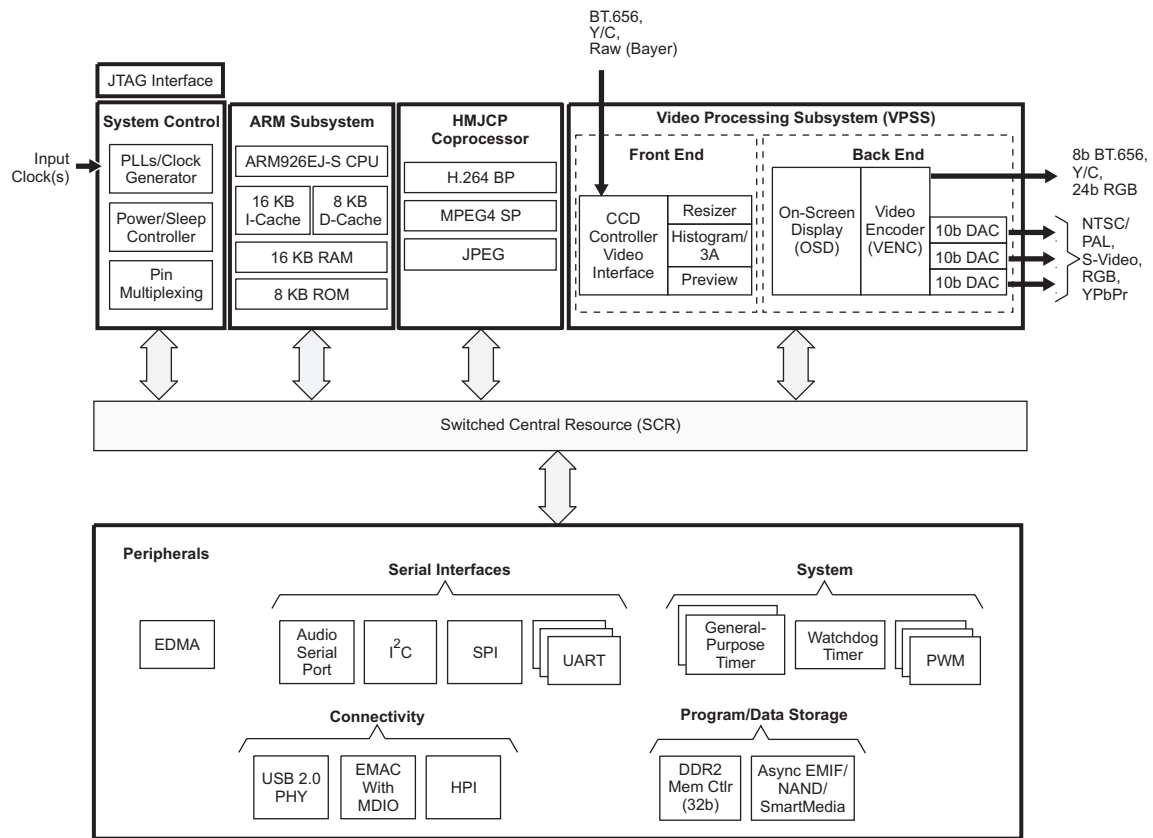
BT.656,
Y/C,
Raw (Bayer)

JTAG Interface

System Control

Input Clock(s)

PLLs/Clock Generator

Power/Sleep Controller

Pin Multiplexing

ARM Subsystem

ARM926EJ-S CPU

16 KB I-Cache

8 KB D-Cache

16 KB RAM

8 KB ROM

HMJCP Coprocessor

H.264 BP

MPEG4 SP

JPEG

Video Processing Subsystem (VPSS)

Front End

CCD Controller Video Interface

Resizer

Histogram/ 3A

Preview

Back End

On-Screen Display (OSD)

Video Encoder (VENC)

10b DAC

10b DAC

10b DAC

8b BT.656,
Y/C,
24b RGB

NTSC/
PAL,
S-Video,
RGB,
YPbPr

Switched Central Resource (SCR)

Peripherals

Serial Interfaces

EDMA

Audio Serial Port

$I^2C$

SPI

UART

System

General-Purpose Timer

Watchdog Timer

PWM

Connectivity

USB 2.0 PHY

EMAC With MDIO

HPI

Program/Data Storage

DDR2 Mem Ctlr (32b)

Async EMIF/ NAND/ SmartMedia